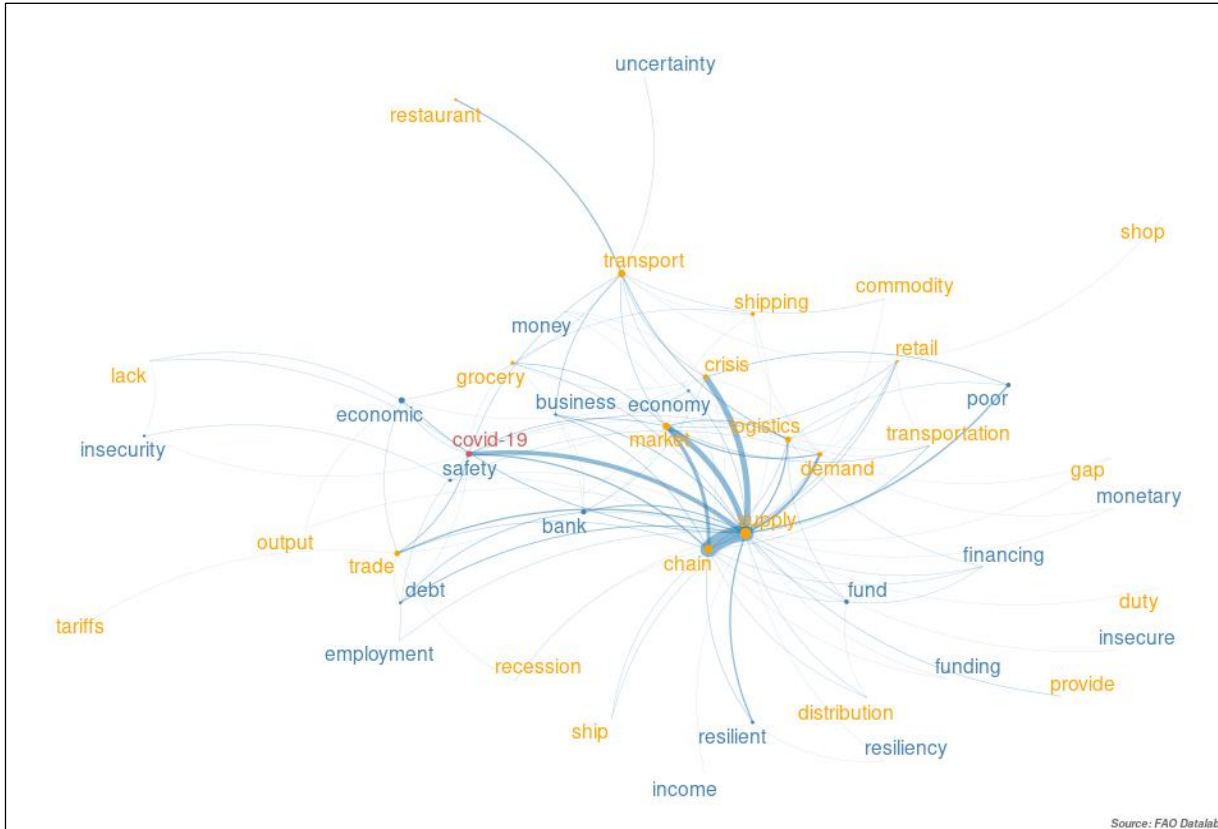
uncertainty

restaurant

shop

transport

commodity

shipping

money

retail

crisis

lack

grocery

poor

business

economy

economic

logistics

transportation

covid-19

market

insecurity

demand

safety

gap

monetary

supply

bank

financing

output

chain

trade

fund

debt

duty

tariffs

insecure

employment

recession

funding

provide

distribution

ship

resilient

resiliency

income

Source: FAO Datalab